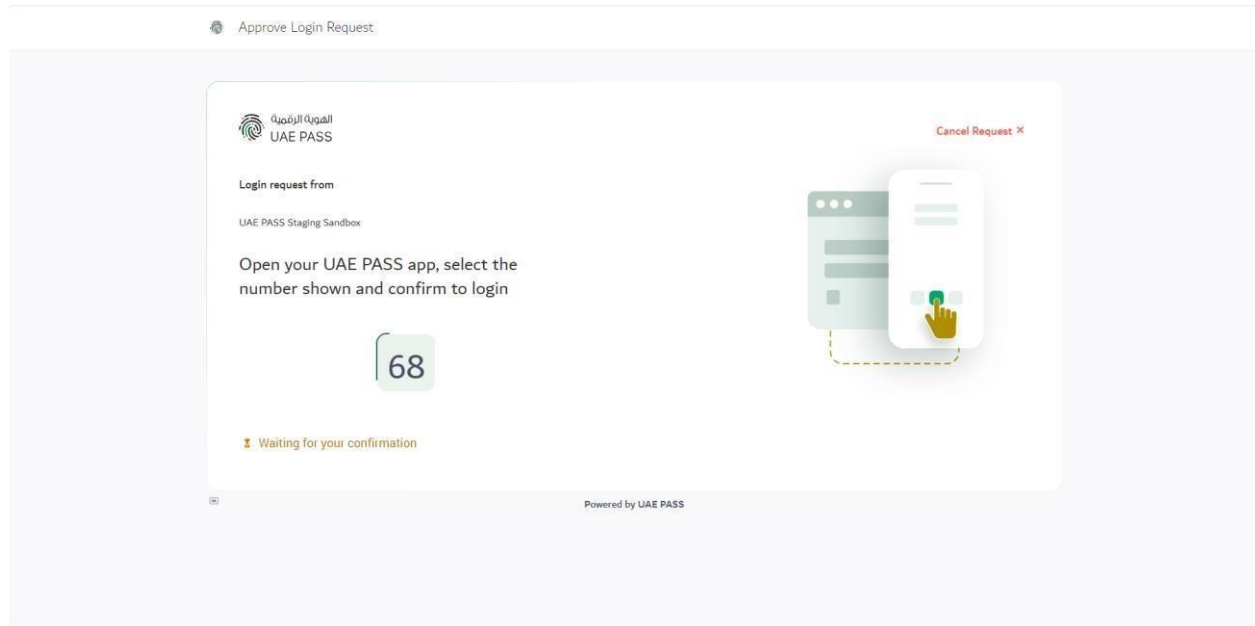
Approve Login Request

الهوية الرقمية
UAE PASS

Cancel Request ×

Login request from

UAE PASS Staging Sandbox

Open your UAE PASS app, select the number shown and confirm to login

68

Waiting for your confirmation

Powered by UAE PASS